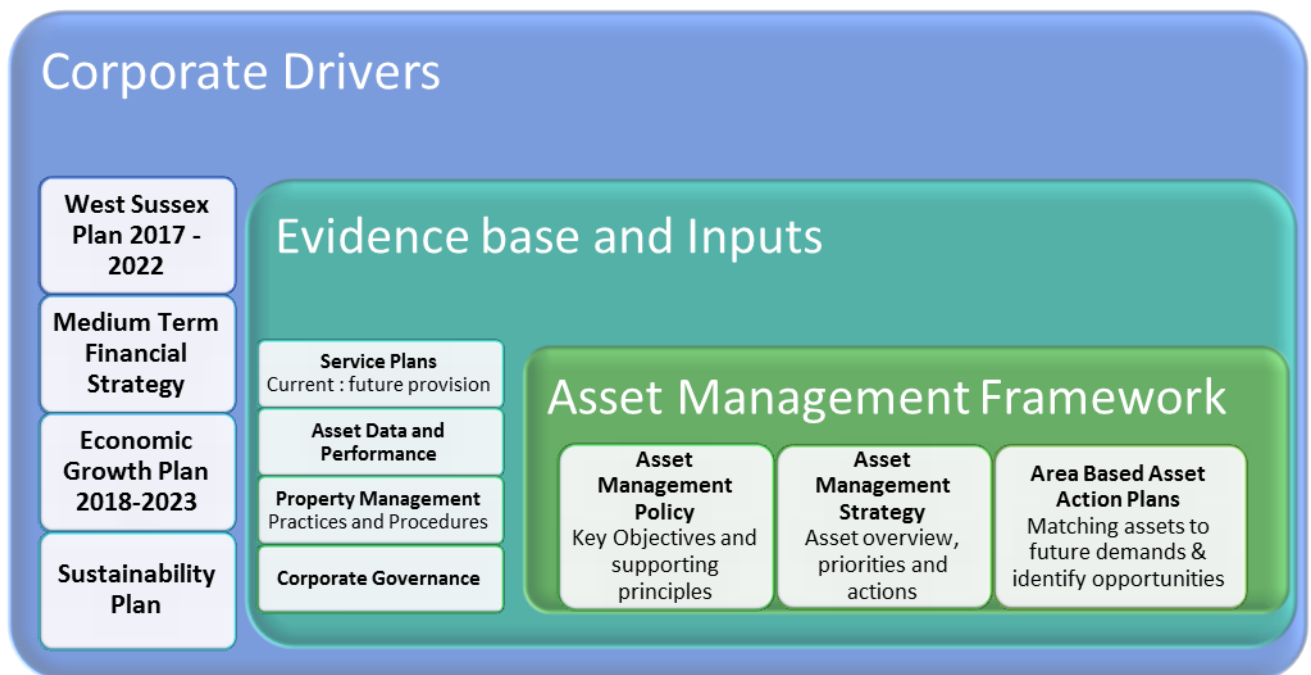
Corporate Drivers

West Sussex Plan 2017 - 2022

Medium Term Financial Strategy

Economic Growth Plan 2018-2023

Sustainability Plan

Evidence base and Inputs

Service Plans
Current : future provision

Asset Data and Performance

Property Management
Practices and Procedures

Corporate Governance

Asset Management Framework

Asset Management Policy
Key Objectives and supporting principles

Asset Management Strategy
Asset overview, priorities and actions

Area Based Asset Action Plans
Matching assets to future demands & identify opportunities